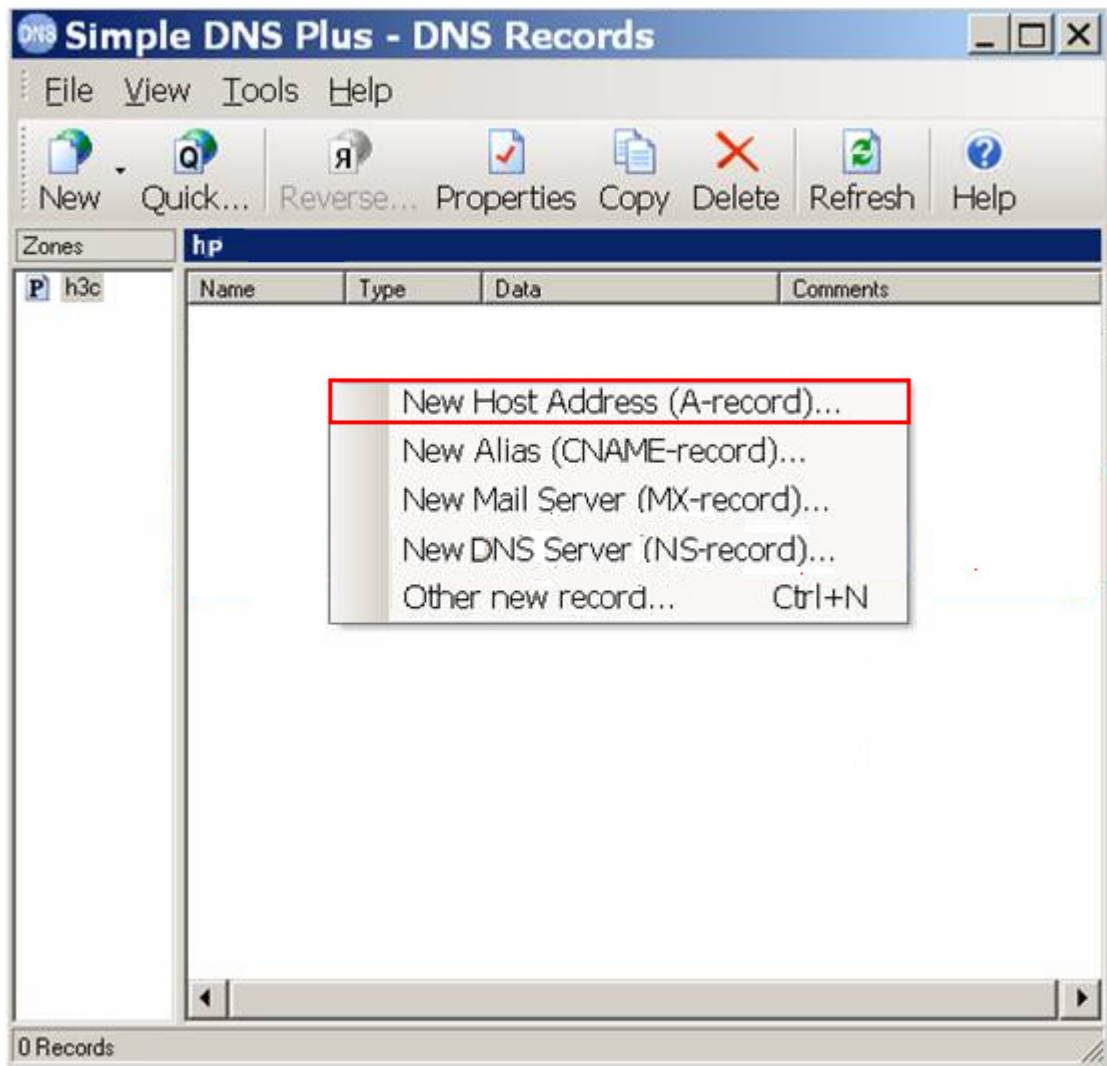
DNS Simple DNS Plus - DNS Records

File View Tools Help

New Quick... Reverse... Properties Copy Delete Refresh Help

Zones

hp

h3c

| Name | Type | Data | Comments |
|---|---|---|---|

New Host Address (A-record)...
New Alias (CNAME-record)...
New Mail Server (MX-record)...
New DNS Server (NS-record)...
Other new record... Ctrl+N

0 Records